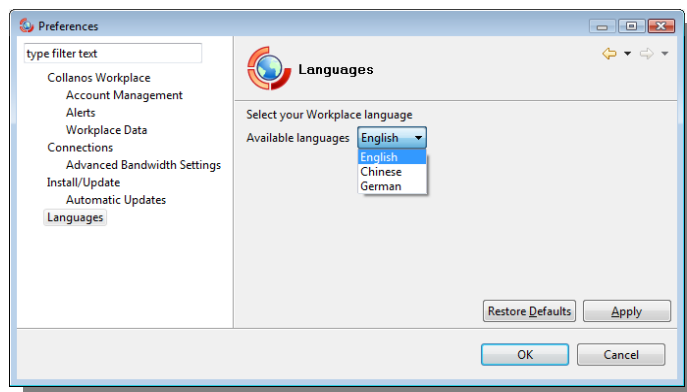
Preferences

type filter text

Collanos Workplace
Account Management
Alerts
Workplace Data
Connections
Advanced Bandwidth Settings
Install/Update
Automatic Updates
Languages

Languages

Select your Workplace language
Available languages English

English
Chinese
German

Restore Defaults
Apply

OK
Cancel